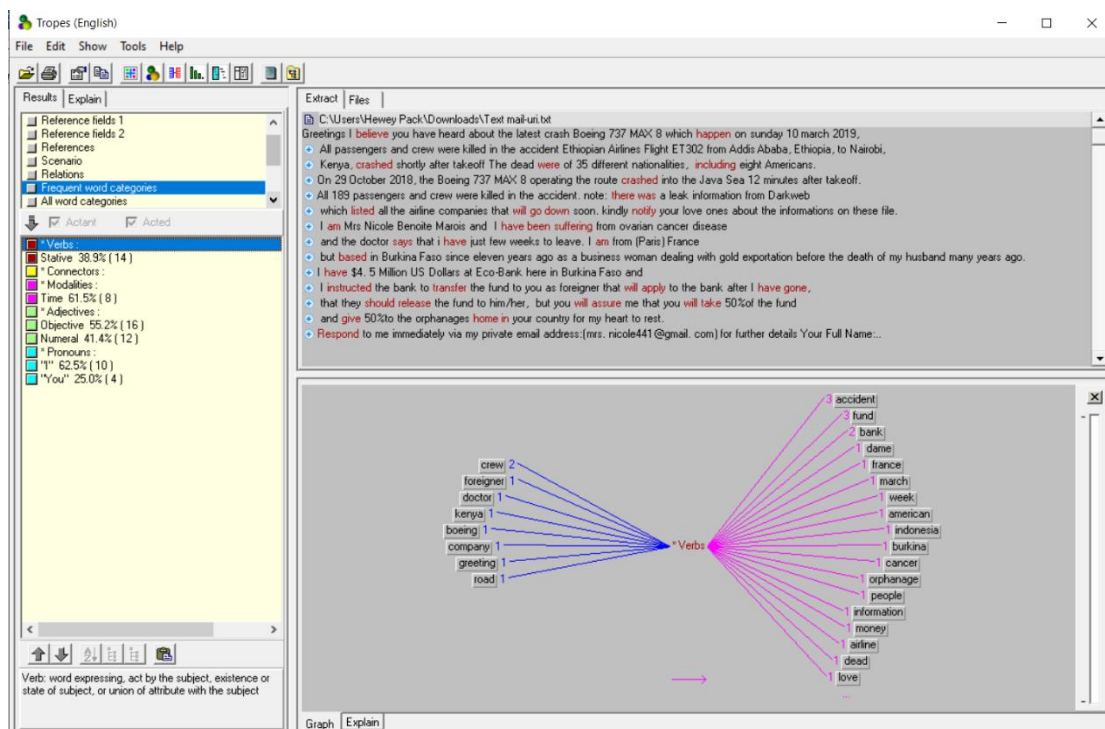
Tropes (English)

File Edit Show Tools Help

Results Explain

Reference fields 1
Reference fields 2
References
Scenario
Relations
Frequent word categories
All word categories

Actant Acted

* Verbs :
Stative 38.9% ( 14 )
* Connectors :
* Modalities :
Time 61.5% ( 8 )
* Adjectives :
Objective 55.2% ( 16 )
Numeral 41.4% ( 12 )
* Pronouns :
"I" 62.5% ( 10 )
"You" 25.0% ( 4 )

Verb: word expressing, act by the subject, existence or state of subject, or union of attribute with the subject

Extract Files

C:\Users\Hewey Pack\Downloads\Text mail-uri.txt
Greetings I believe you have heard about the latest crash Boeing 737 MAX 8 which happen on sunday 10 march 2019,
All passengers and crew were killed in the accident Ethiopian Airlines Flight ET302 from Addis Ababa, Ethiopia, to Nairobi,
Kenya, crashed shortly after takeoff The dead were of 35 different nationalities, including eight Americans.
On 29 October 2018, the Boeing 737 MAX 8 operating the route crashed into the Java Sea 12 minutes after takeoff.
All 189 passengers and crew were killed in the accident. note: there was a leak information from Darkweb
which listed all the airline companies that will go down soon. kindly notify your love ones about the informations on these file.
I am Mrs Nicole Benoite Marois and I have been suffering from ovarian cancer disease
and the doctor says that i have just few weeks to leave. I am from (Paris) France
but based in Burkina Faso since eleven years ago as a business woman dealing with gold exportation before the death of my husband many years ago.
I have $4. 5 Million US Dollars at Eco-Bank here in Burkina Faso and
I instructed the bank to transfer the fund to you as foreigner that will apply to the bank after I have gone,
that they should release the fund to him/her, but you will assure me that you will take 50%of the fund
and give 50%to the orphanages home in your country for my heart to rest.
Respond to me immediately via my private email address:(mrs. nicole441@gmail. com) for further details Your Full Name:...

crew 2
foreigner 1
doctor 1
kenya 1
boeing 1
company 1
greeting 1
road 1
* Verbs
3 accident
3 fund
2 bank
1 dame
1 france
1 march
1 week
1 american
1 indonesia
1 burkina
1 cancer
1 orphanage
1 people
1 information
1 money
1 airline
1 dead
1 love

Graph Explain